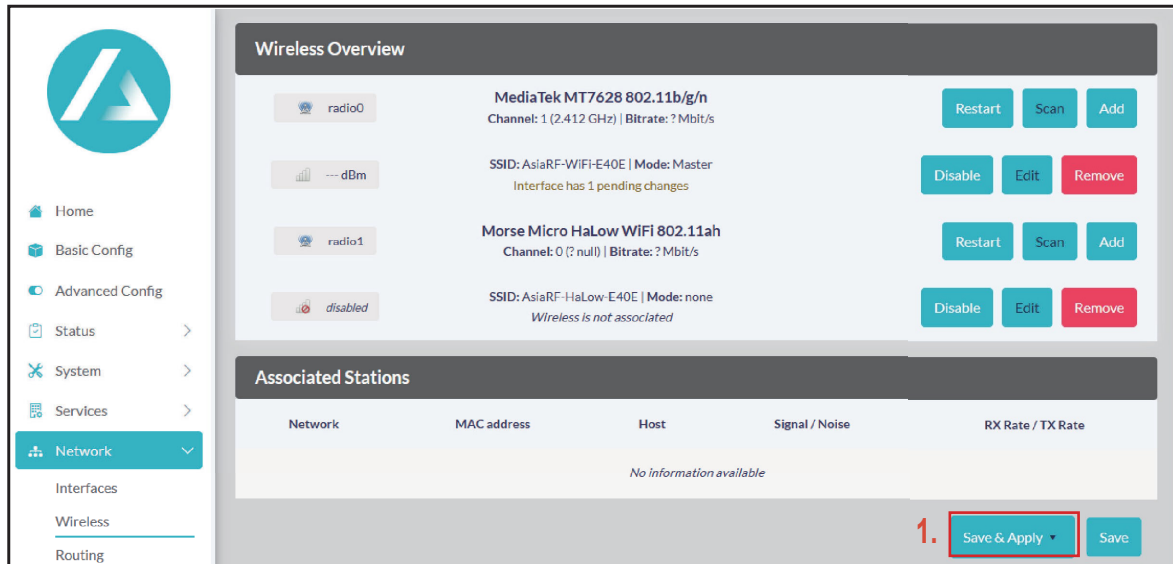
Home
Basic Config
Advanced Config
Status
System
Services
Network
Interfaces
Wireless
Routing

Wireless Overview

radio0
MediaTek MT7628 802.11b/g/n
Channel: 1 (2.412 GHz) | Bitrate: ? Mbit/s
Restart Scan Add

--- dBm
SSID: AsiaRF-WiFi-E40E | Mode: Master
Interface has 1 pending changes
Disable Edit Remove

radio1
Morse Micro HaLow WiFi 802.11ah
Channel: 0 (? null) | Bitrate: ? Mbit/s
Restart Scan Add

disabled
SSID: AsiaRF-HaLow-E40E | Mode: none
Wireless is not associated
Disable Edit Remove

Associated Stations

| Network | MAC address | Host | Signal / Noise | RX Rate / TX Rate |
|---|---|---|---|---|
| No information available | | | | |

1. Save & Apply ▾ Save